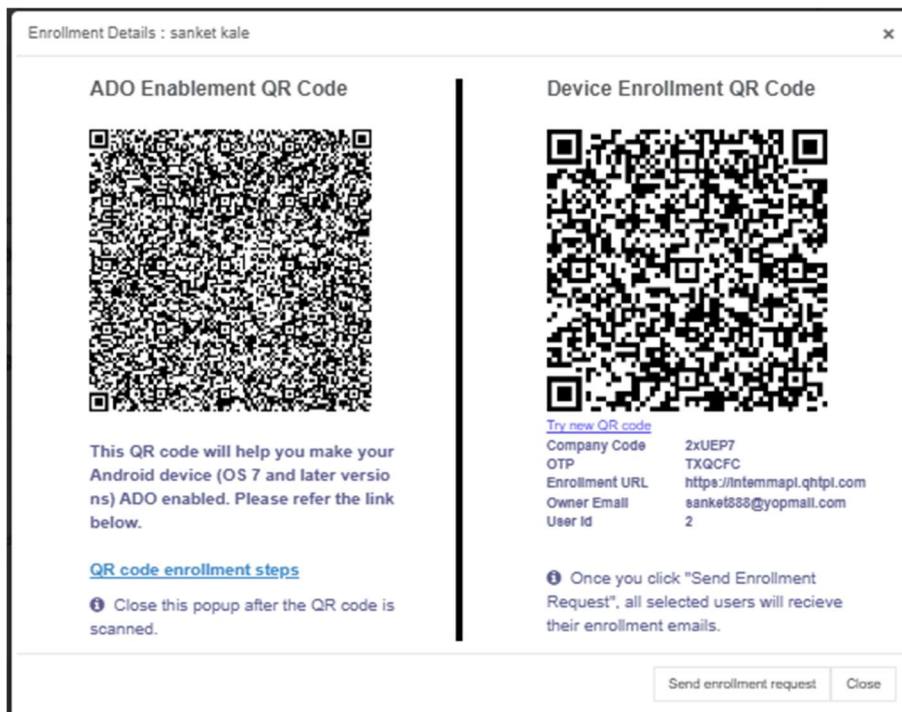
Enrollment Details : sanket kale

×

ADO Enablement QR Code

This QR code will help you make your Android device (OS 7 and later versions) ADO enabled. Please refer the link below.

QR code enrollment steps

Close this popup after the QR code is scanned.

Device Enrollment QR Code

Try new QR code

| | |
|---|---|
| Company Code | 2xUEP7 |
| OTP | TXQCFC |
| Enrollment URL | https://intemmapl.qhtpl.com |
| Owner Email | sanket888@yopmail.com |
| User Id | 2 |

Once you click "Send Enrollment Request", all selected users will recieve their enrollment emails.

Send enrollment request

Close